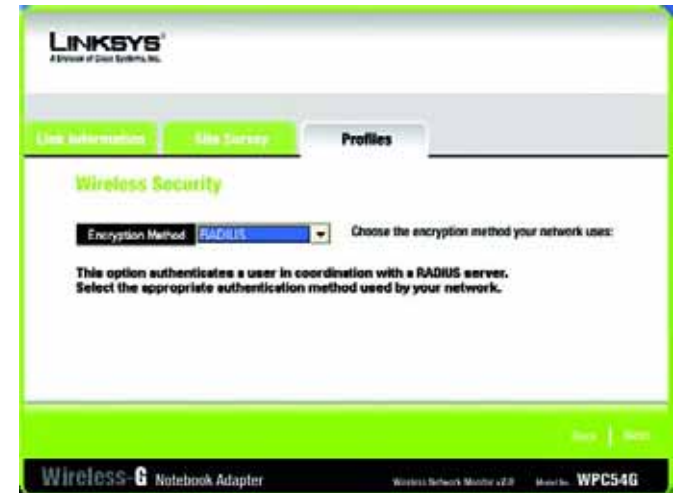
LINKSYS®
A Division of Cisco Systems, Inc.

Link Information
Site Survey
Profiles

Wireless Security

Encryption Method RADIUS

Choose the encryption method your network uses:

This option authenticates a user in coordination with a RADIUS server. Select the appropriate authentication method used by your network.

Back | Next

Wireless-G Notebook Adapter
Wireless Network Monitor v2.0
Model No. WPC54G